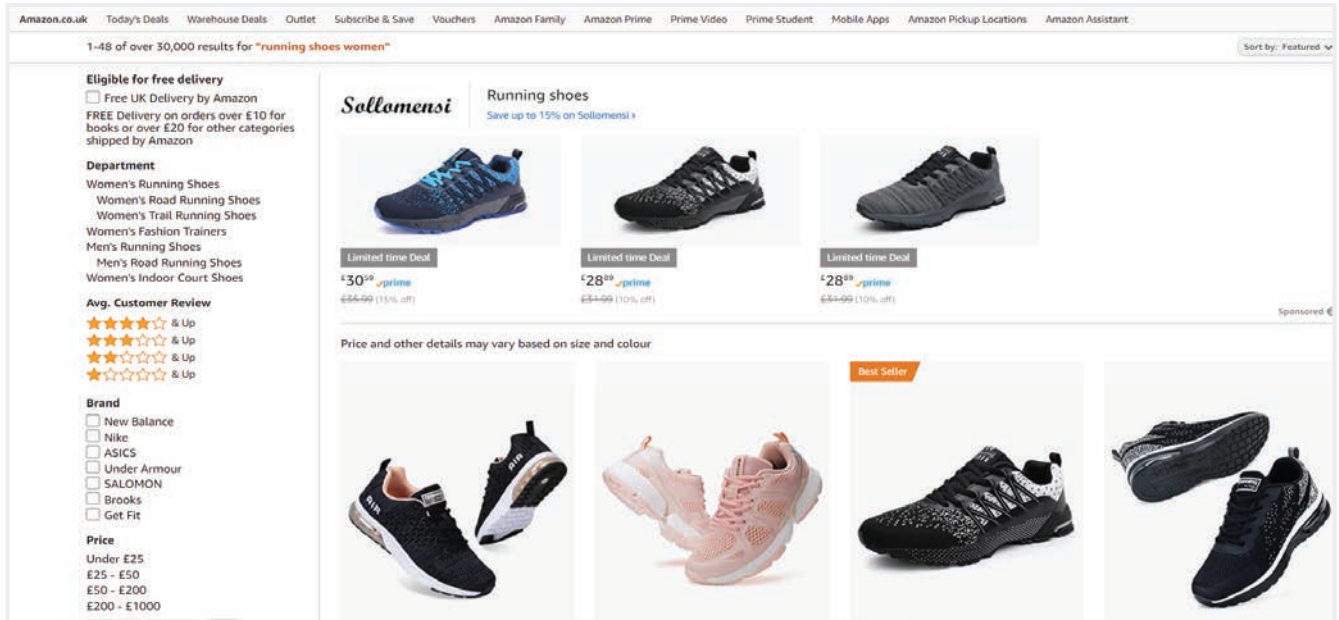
Amazon.co.uk Today's Deals Warehouse Deals Outlet Subscribe & Save Vouchers Amazon Family Amazon Prime Prime Video Prime Student Mobile Apps Amazon Pickup Locations Amazon Assistant

1-48 of over 30,000 results for "running shoes women"

Sort by: Featured

Eligible for free delivery

Free UK Delivery by Amazon

FREE Delivery on orders over £10 for books or over £20 for other categories shipped by Amazon

Department

Women's Running Shoes
Women's Road Running Shoes
Women's Trail Running Shoes
Women's Fashion Trainers
Men's Running Shoes
Men's Road Running Shoes
Women's Indoor Court Shoes

Avg. Customer Review

& Up
& Up
& Up
& Up

Brand

New Balance
Nike
ASICS
Under Armour
SALOMON
Brooks
Get Fit

Price

Under £25
£25 - £50
£50 - £200
£200 - £1000

Sollomensi

Running shoes

Save up to 15% on Sollomensi ›

Limited time Deal
£30$^{59}$ prime
£35.99 (15% off)

Limited time Deal
£28$^{89}$ prime
£31.99 (10% off)

Limited time Deal
£28$^{89}$ prime
£31.99 (10% off)

Sponsored

Price and other details may vary based on size and colour

Best Seller